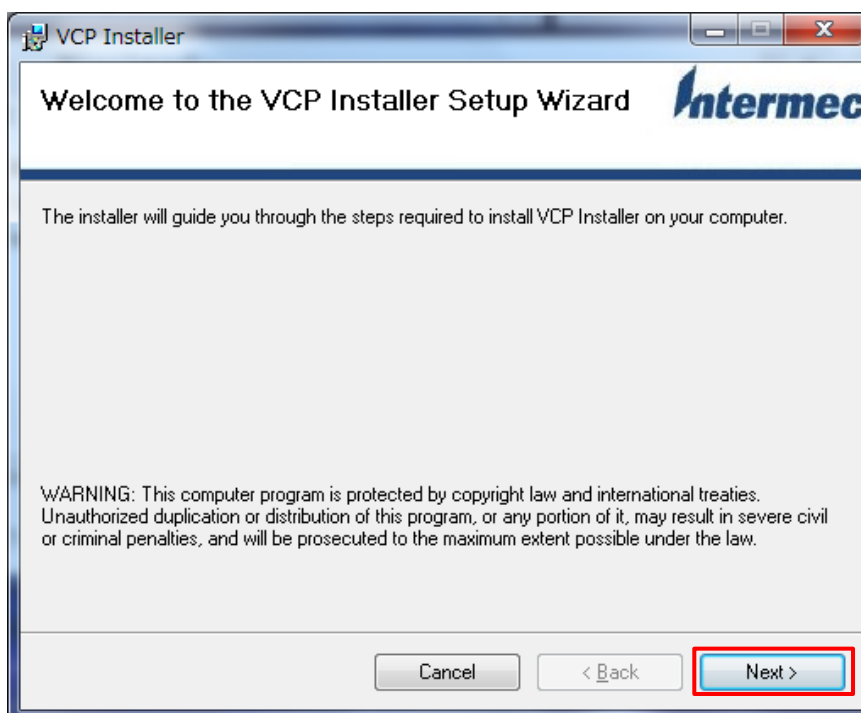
VCP Installer

Welcome to the VCP Installer Setup Wizard

Intermec

The installer will guide you through the steps required to install VCP Installer on your computer.

WARNING: This computer program is protected by copyright law and international treaties. Unauthorized duplication or distribution of this program, or any portion of it, may result in severe civil or criminal penalties, and will be prosecuted to the maximum extent possible under the law.

Cancel

< Back

Next >